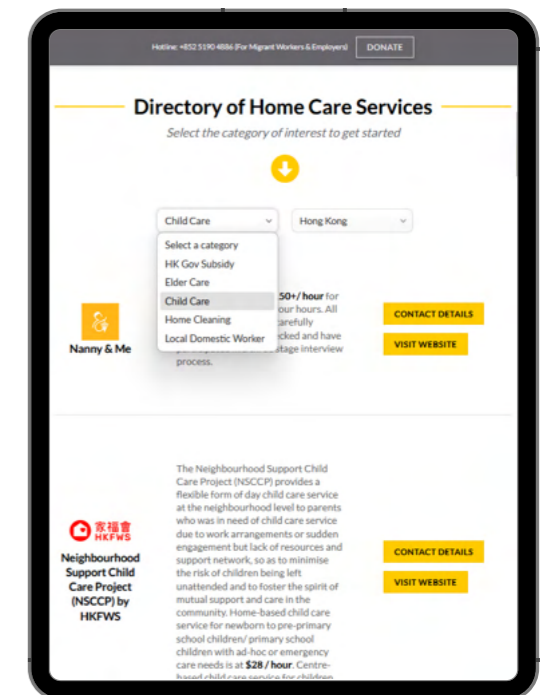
Hotline: +852 5190 4886 (For Migrant Workers & Employers) DONATE

Directory of Home Care Services

Select the category of interest to get started

Child Care

Hong Kong

Select a category
HK Gov Subsidy
Elder Care
Child Care
Home Cleaning
Local Domestic Worker

Nanny & Me

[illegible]50+/ hour for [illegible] our hours. All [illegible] arefully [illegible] cked and have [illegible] tage interview process.

CONTACT DETAILS

VISIT WEBSITE

家福會 HKFWS

Neighbourhood Support Child Care Project (NSCCP) by HKFWS

The Neighbourhood Support Child Care Project (NSCCP) provides a flexible form of day child care service at the neighbourhood level to parents who was in need of child care service due to work arrangements or sudden engagement but lack of resources and support network, so as to minimise the risk of children being left unattended and to foster the spirit of mutual support and care in the community. Home-based child care service for newborn to pre-primary school children/ primary school children with ad-hoc or emergency care needs is at $28 / hour. Centre-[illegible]

CONTACT DETAILS

VISIT WEBSITE